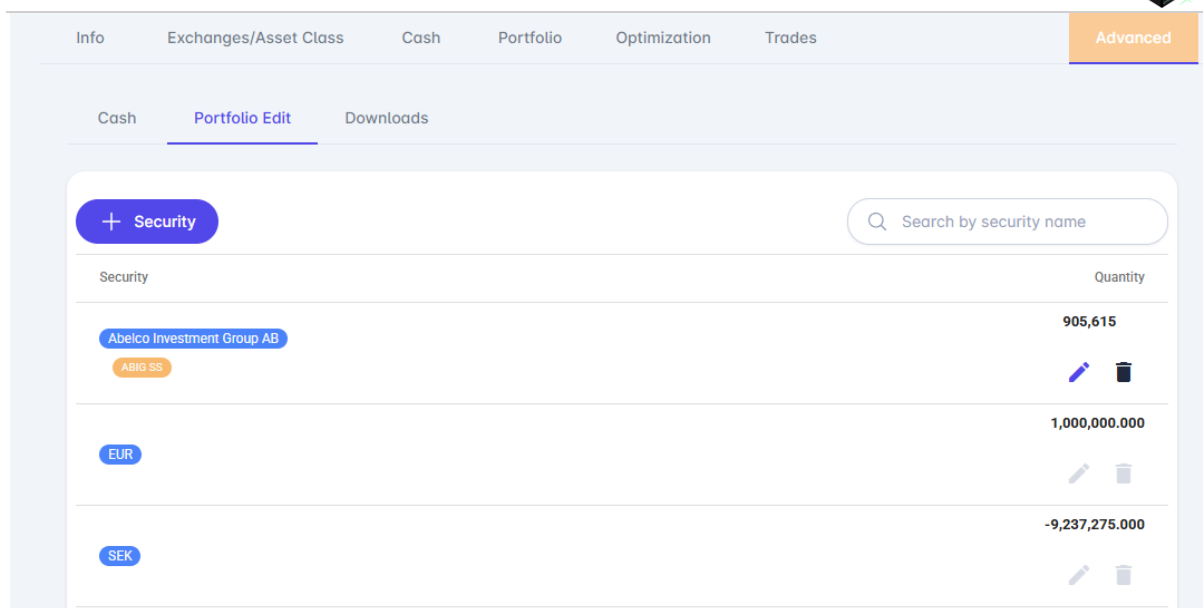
Info Exchanges/Asset Class Cash Portfolio Optimization Trades Advanced

Cash Portfolio Edit Downloads

+ Security

Search by security name

| Security | Quantity |
|---|---|
| Abelco Investment Group AB ABIG SS | 905,615 |
| EUR | 1,000,000.000 |
| SEK | -9,237,275.000 |